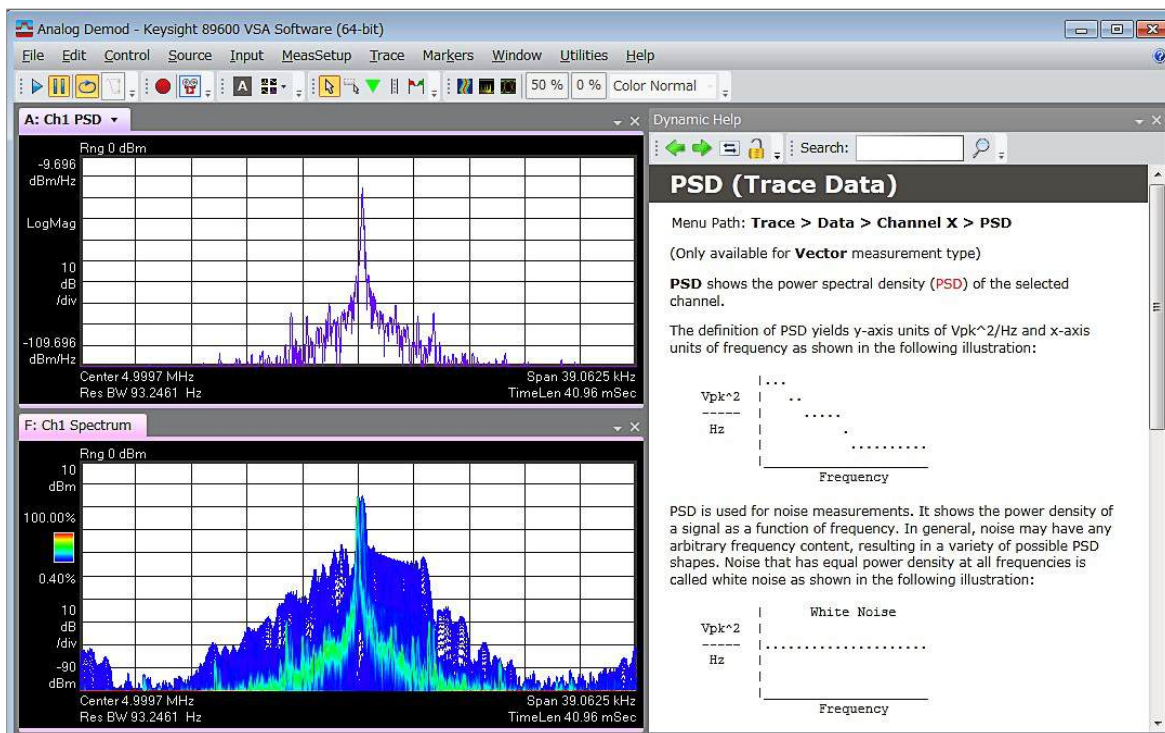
Analog Demod - Keysight 89600 VSA Software (64-bit)

File Edit Control Source Input MeasSetup Trace Markers Window Utilities Help

50 % 0 % Color Normal

A: Ch1 PSD

Rng 0 dBm
-9.696 dBm/Hz
LogMag
10 dB /div
-109.696 dBm/Hz
Center 4.9997 MHz
Res BW 93.2461 Hz
Span 39.0625 kHz
TimeLen 40.96 mSec

F: Ch1 Spectrum

Rng 0 dBm
10 dBm
100.00%
0.40%
10 dB /div
-90 dBm
Center 4.9997 MHz
Res BW 93.2461 Hz
Span 39.0625 kHz
TimeLen 40.96 mSec

Dynamic Help

Search:

PSD (Trace Data)

Menu Path: Trace > Data > Channel X > PSD

(Only available for Vector measurement type)

PSD shows the power spectral density (PSD) of the selected channel.

The definition of PSD yields y-axis units of Vpk^2/Hz and x-axis units of frequency as shown in the following illustration:

Vpk^2
-----
Hz
Frequency

PSD is used for noise measurements. It shows the power density of a signal as a function of frequency. In general, noise may have any arbitrary frequency content, resulting in a variety of possible PSD shapes. Noise that has equal power density at all frequencies is called white noise as shown in the following illustration:

White Noise
Vpk^2
-----
Hz
Frequency